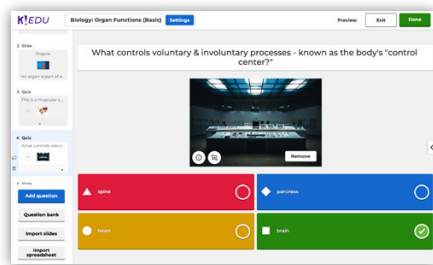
KEDU

Biology: Organ Functions (Basic) Settings

Preview Exit Done

1 Slide
Organs
An organ is a part of a...

3 Quiz
This is a muscular o...

4 Quiz
What controls volun...

5 Slide

Add question

Question bank

Import slides

Import spreadsheet

What controls voluntary & involuntary processes - known as the body's "control center?"

Remove

spine

pancreas

heart

brain